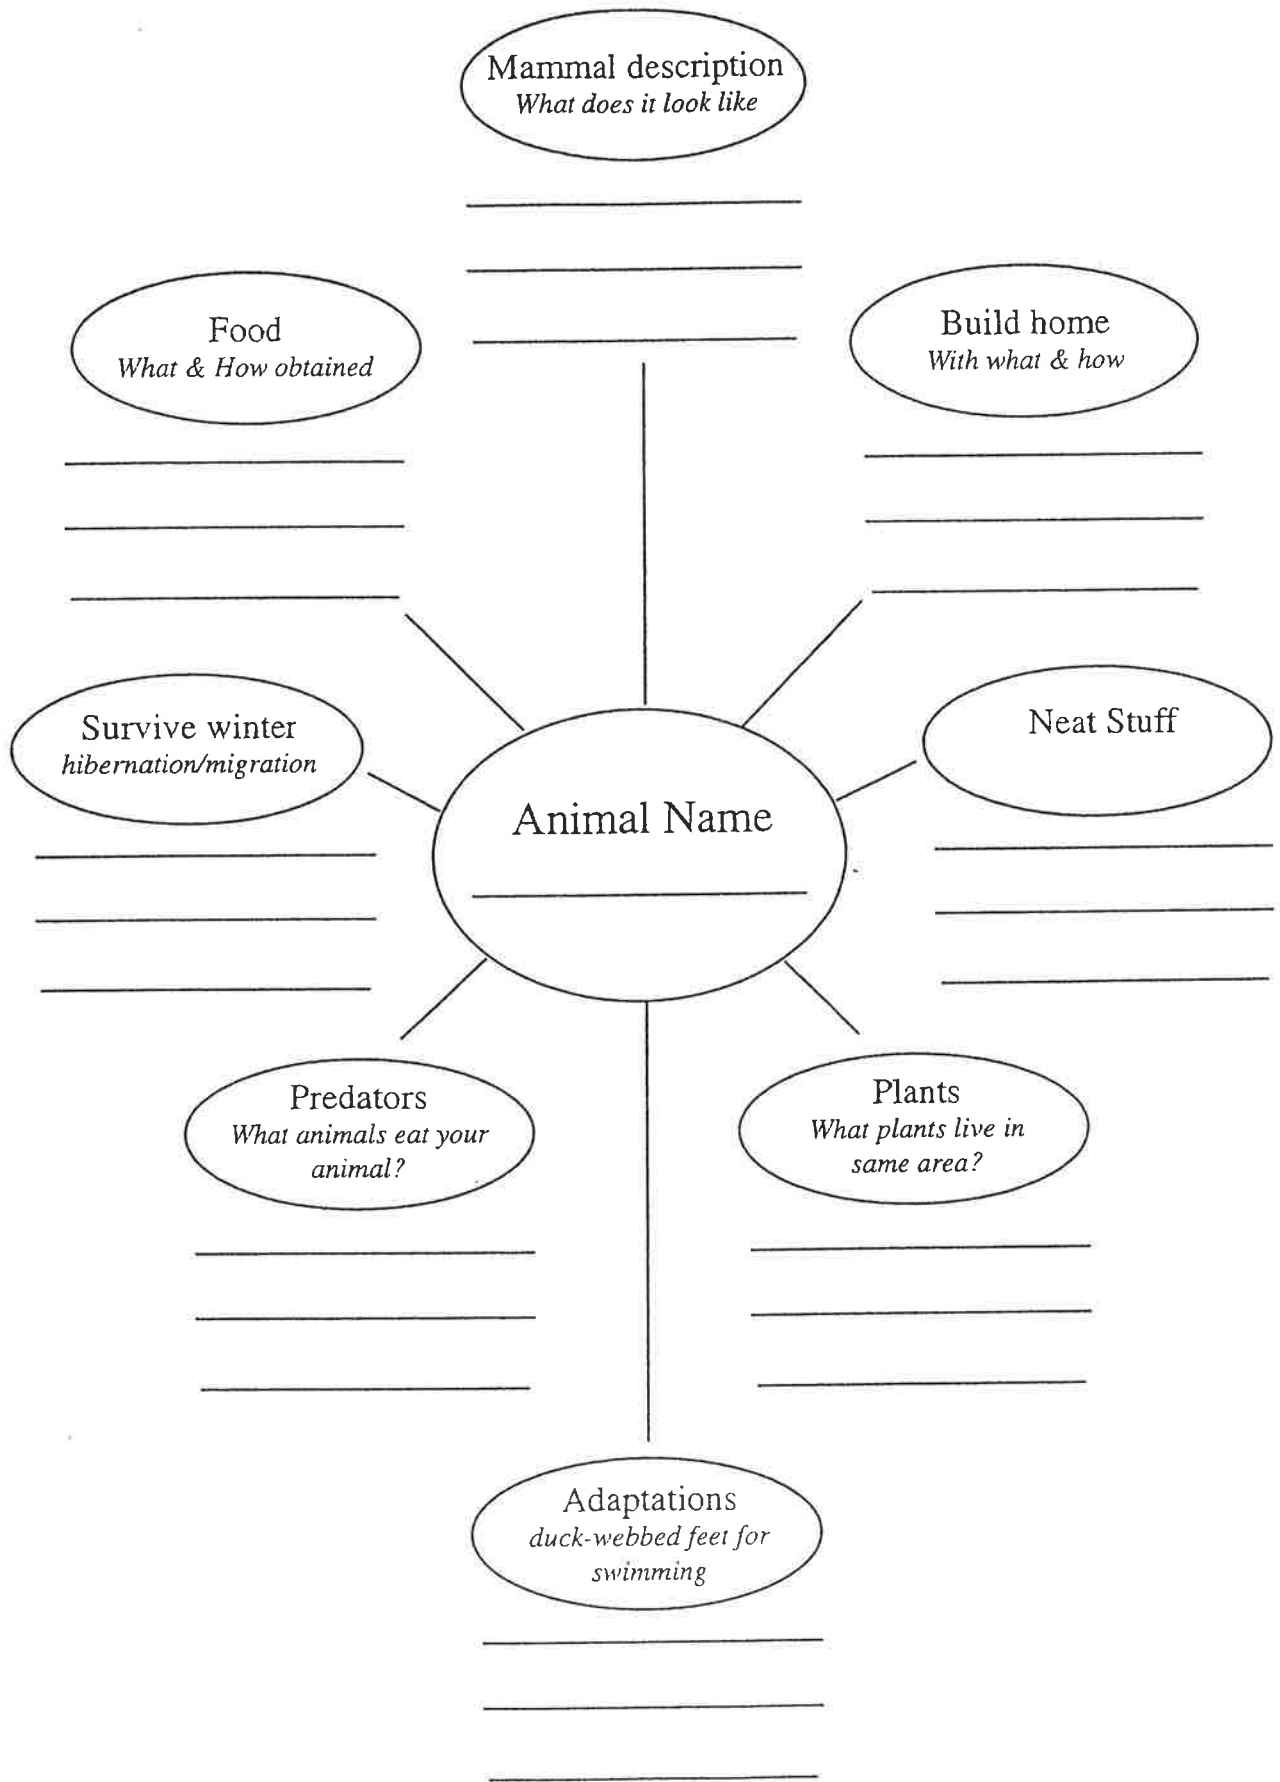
Mammal description
What does it look like

Food
What & How obtained

Build home
With what & how

Survive winter
hibernation/migration

Animal Name

Neat Stuff

Predators
What animals eat your animal?

Plants
What plants live in same area?

Adaptations
duck-webbed feet for swimming